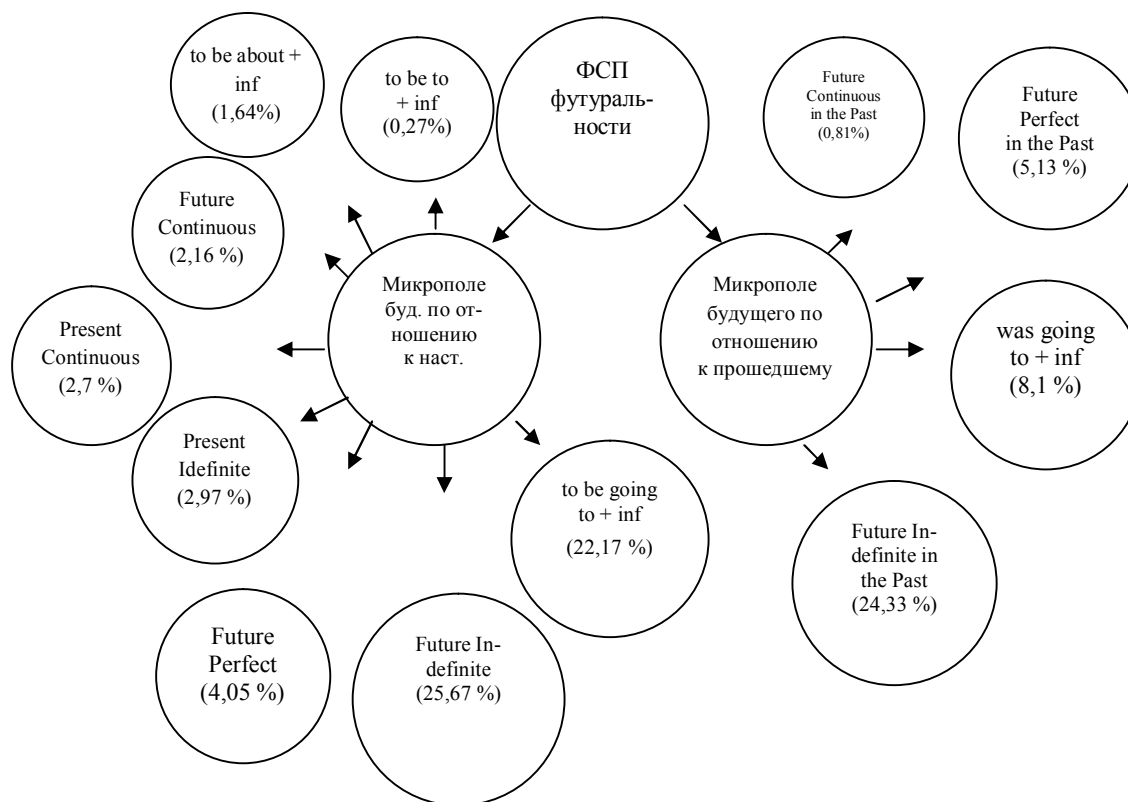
to be about + inf (1,64%)

to be to + inf (0,27%)

ФСП футуральности

Future Continuous in the Past (0,81%)

Future Perfect in the Past (5,13 %)

Future Continuous (2,16 %)

Микрополе буд. по отношению к наст.

Микрополе будущего по отношению к прошедшему

Present Continuous (2,7 %)

was going to + inf (8,1 %)

Present Idefinite (2,97 %)

to be going to + inf (22,17 %)

Future Indefinite in the Past (24,33 %)

Future Perfect (4,05 %)

Future Indefinite (25,67 %)